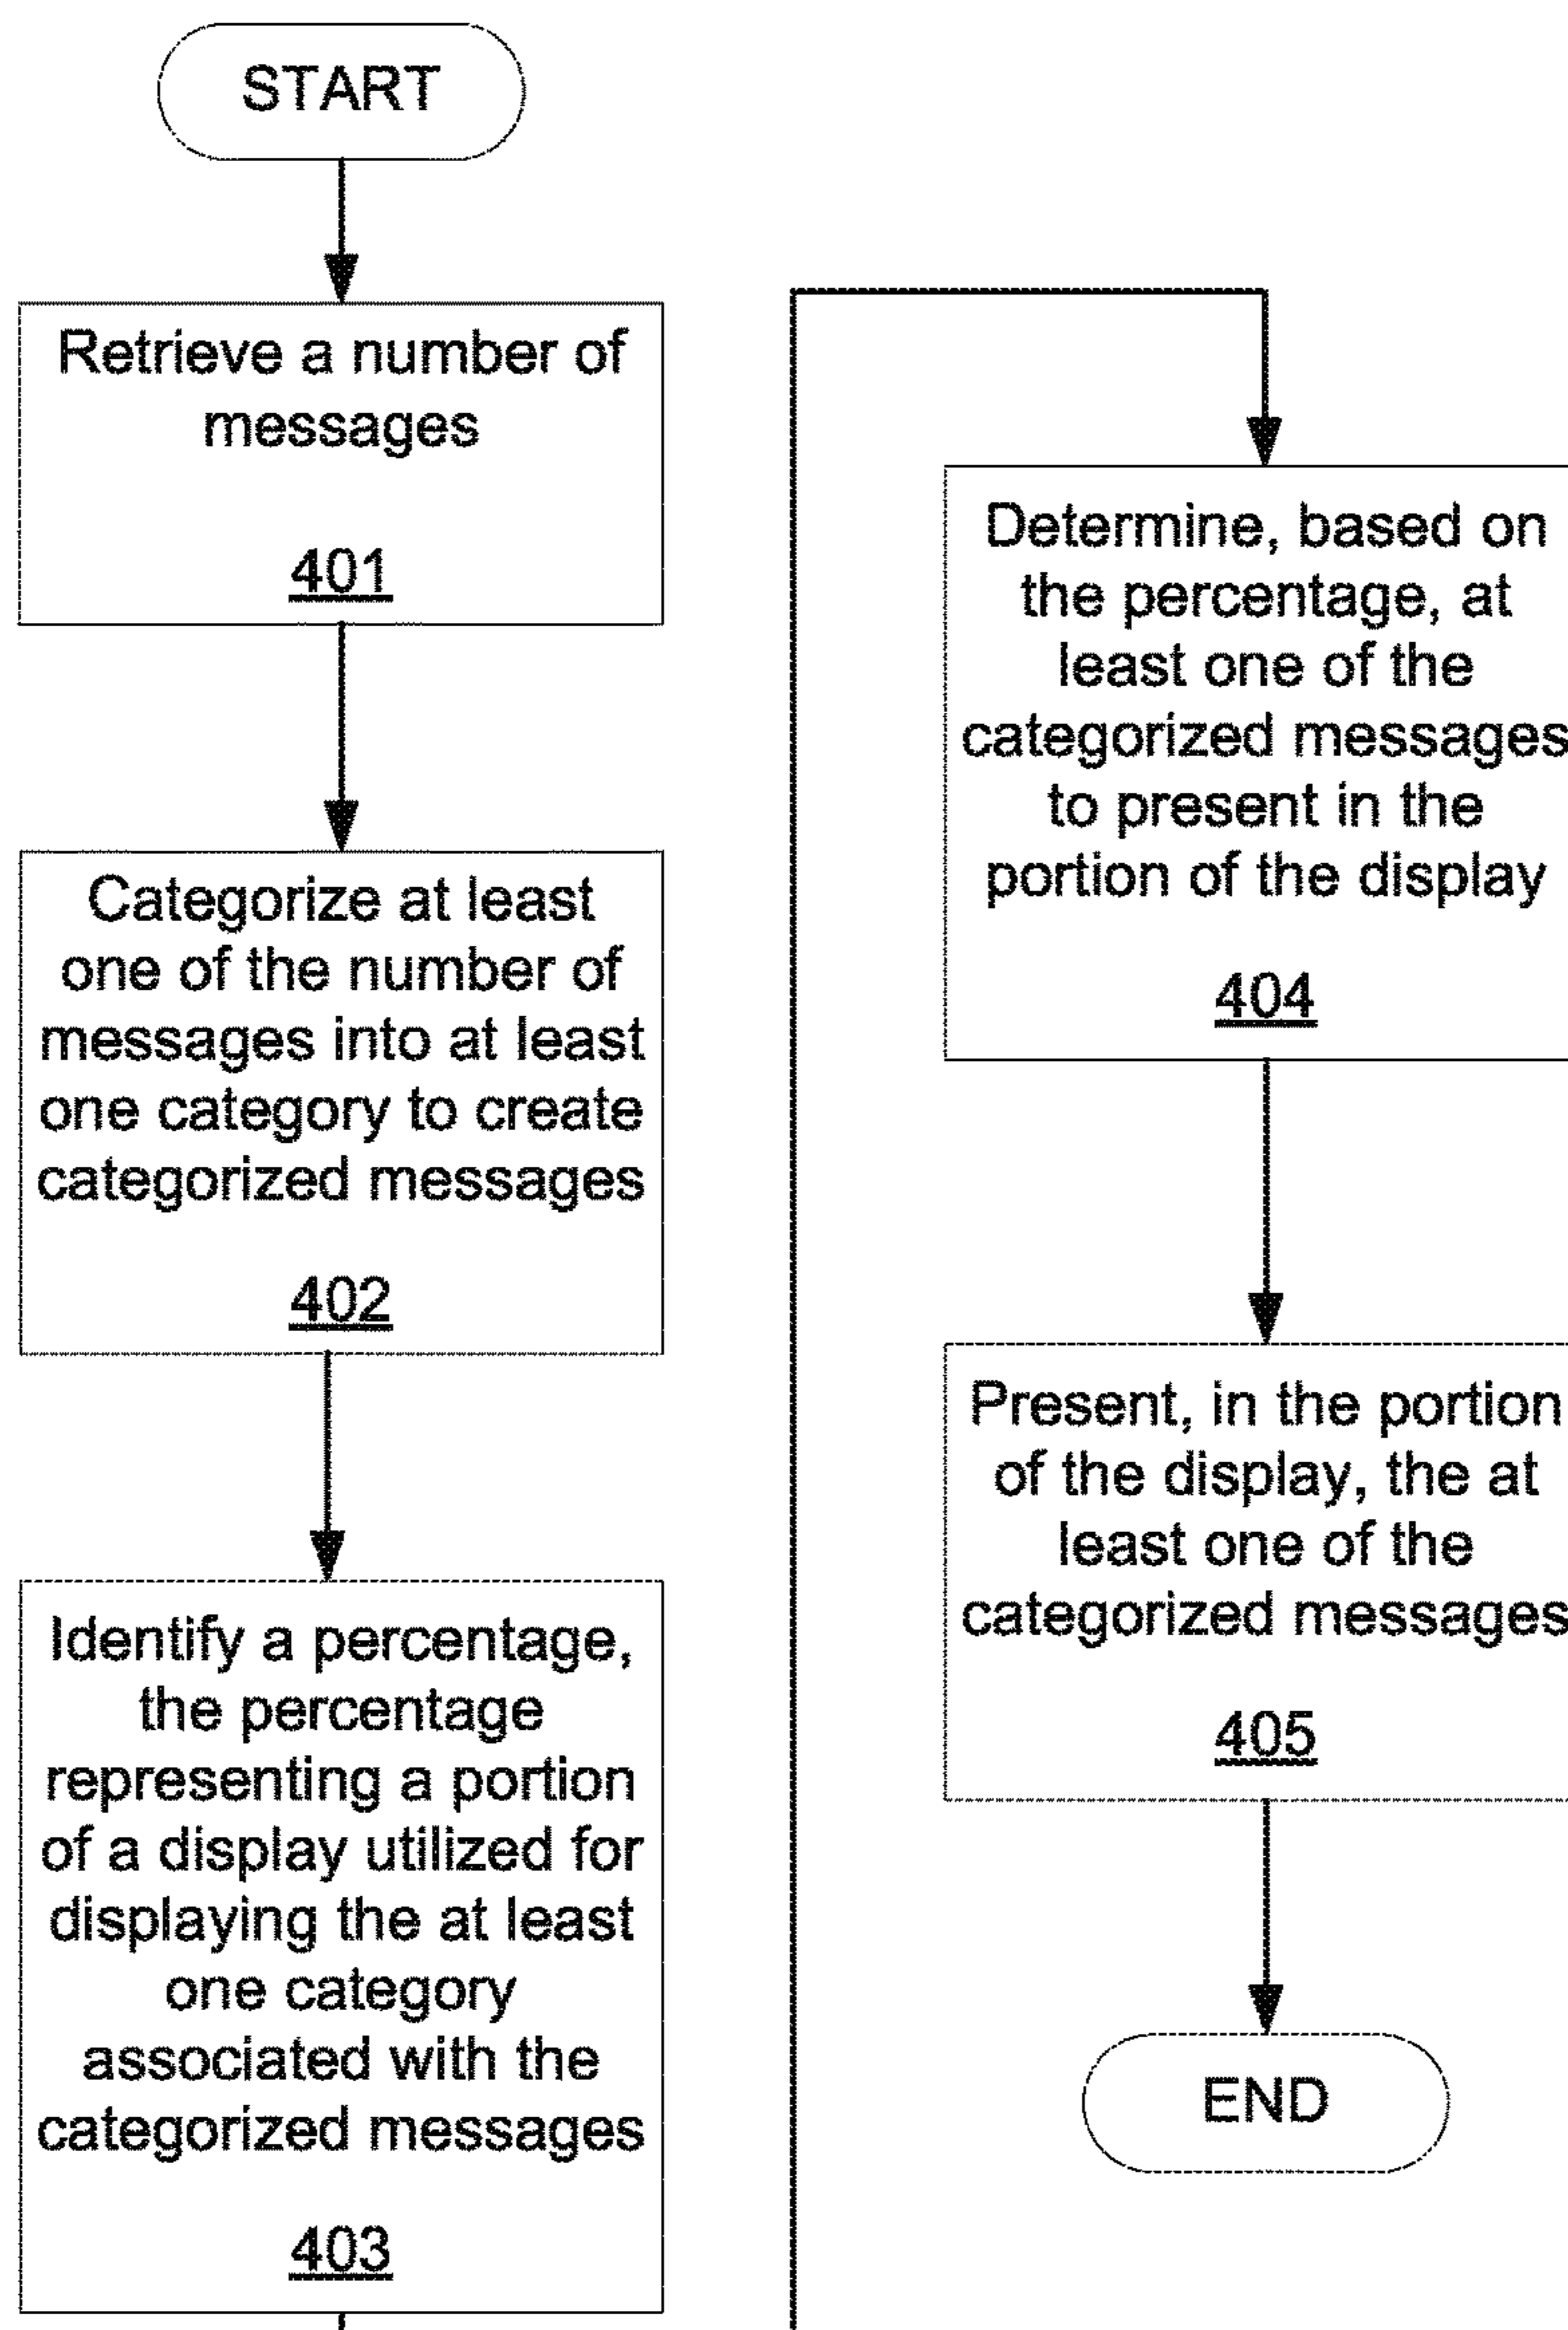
START

Retrieve a number of messages

401

Categorize at least one of the number of messages into at least one category to create categorized messages

402

Identify a percentage, the percentage representing a portion of a display utilized for displaying the at least one category associated with the categorized messages

403

Determine, based on the percentage, at least one of the categorized messages to present in the portion of the display

404

Present, in the portion of the display, the at least one of the categorized messages

405

END